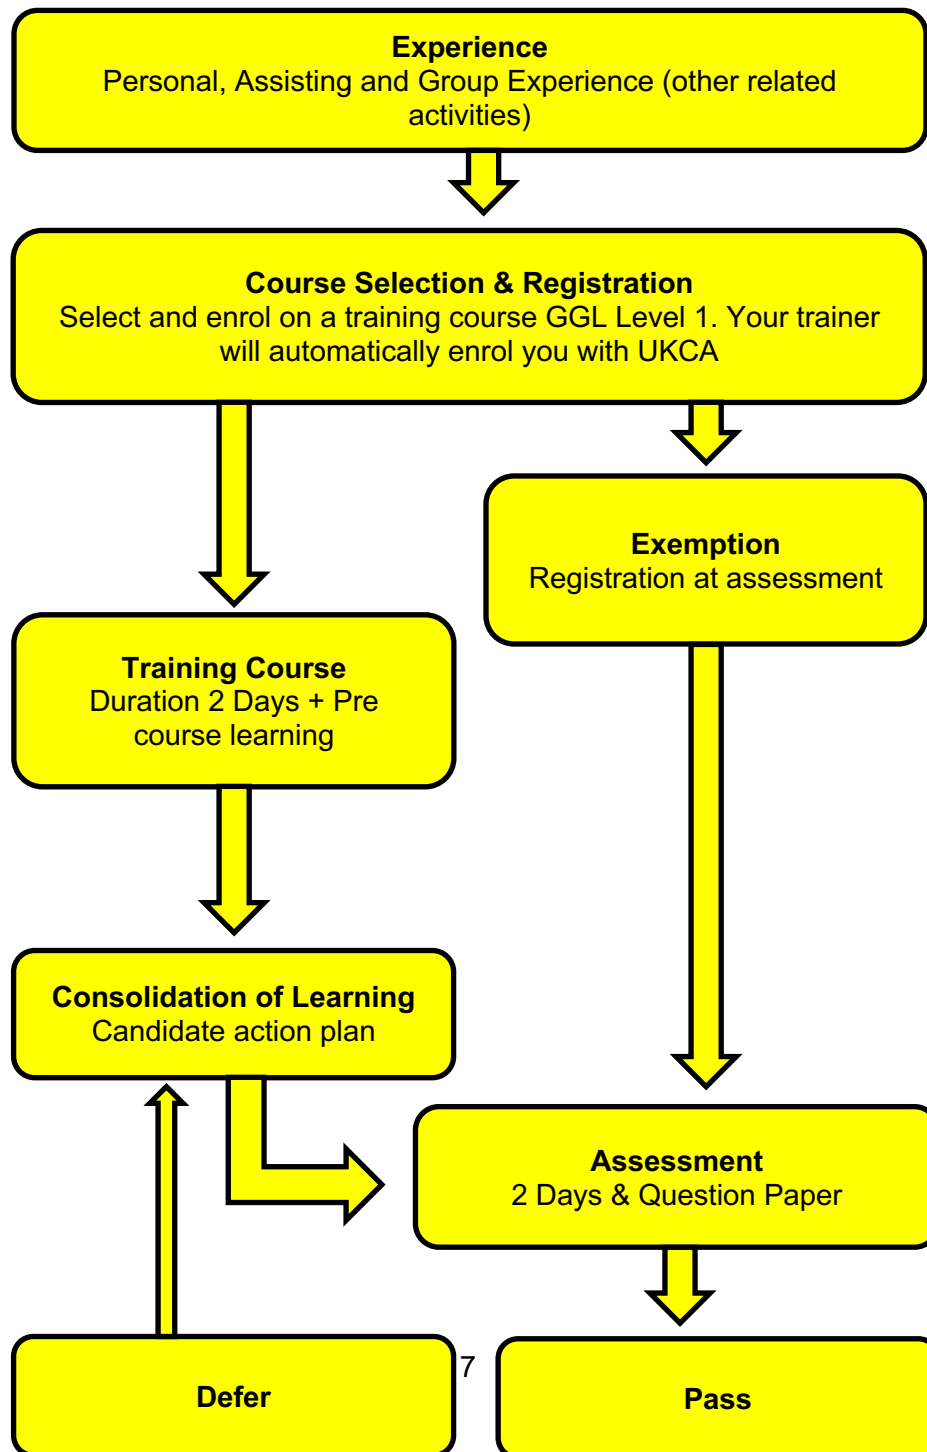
**Experience**
Personal, Assisting and Group Experience (other related activities)

**Course Selection & Registration**
Select and enrol on a training course GGL Level 1. Your trainer will automatically enrol you with UKCA

**Exemption**
Registration at assessment

**Training Course**
Duration 2 Days + Pre course learning

**Consolidation of Learning**
Candidate action plan

**Assessment**
2 Days & Question Paper

**Defer**

7

**Pass**